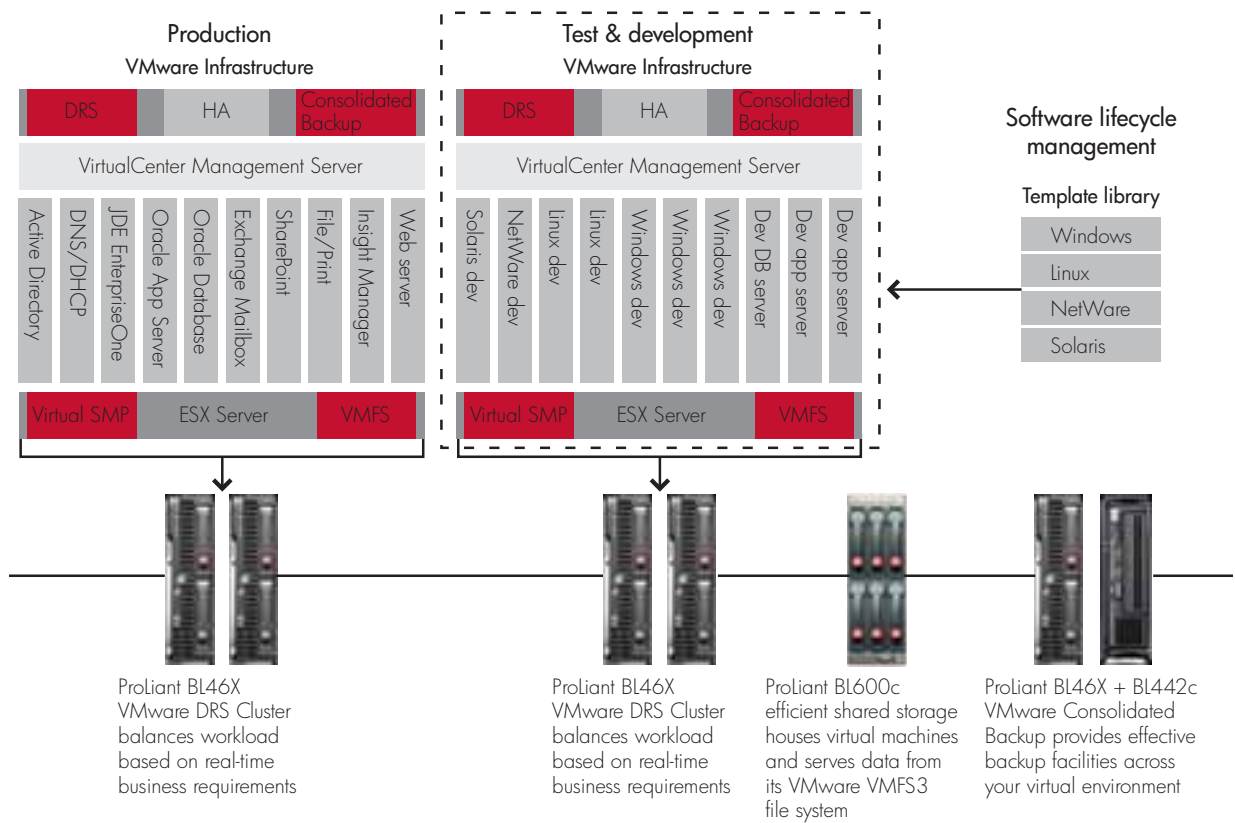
Production
VMware Infrastructure

DRS
HA
Consolidated Backup

VirtualCenter Management Server

Active Directory
DNS/DHCP
JDE EnterpriseOne
Oracle App Server
Oracle Database
Exchange Mailbox
SharePoint
File/Print
Insight Manager
Web server

Virtual SMP
ESX Server
VMFS

Test & development
VMware Infrastructure

DRS
HA
Consolidated Backup

VirtualCenter Management Server

Solaris dev
NetWare dev
Linux dev
Linux dev
Windows dev
Windows dev
Windows dev
Dev DB server
Dev app server
Dev app server

Virtual SMP
ESX Server
VMFS

Software lifecycle management

Template library
Windows
Linux
NetWare
Solaris

ProLiant BL46X
VMware DRS Cluster balances workload based on real-time business requirements

ProLiant BL46X
VMware DRS Cluster balances workload based on real-time business requirements

ProLiant BL600c
efficient shared storage houses virtual machines and serves data from its VMware VMFS3 file system

ProLiant BL46X + BL442c
VMware Consolidated Backup provides effective backup facilities across your virtual environment